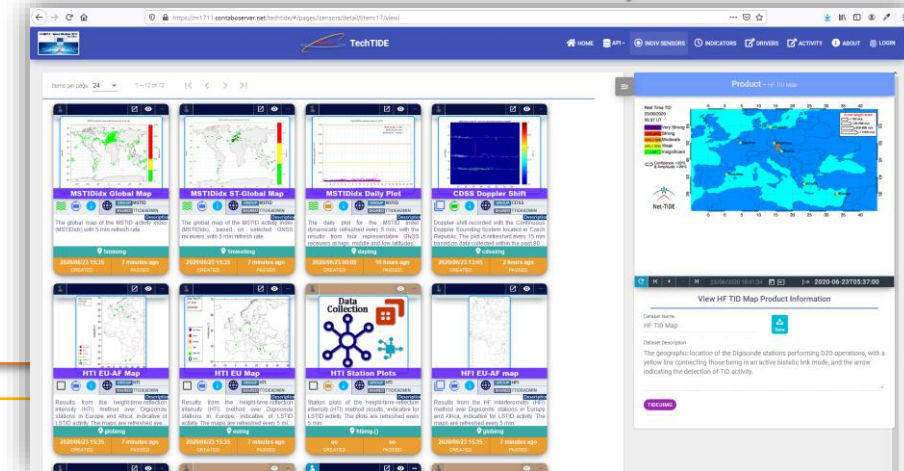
https://m1711.contaboserver.net/techtide/#/pages/sensors/detail/item17/view

TechTIDE

HOME API INDIV SENSORS INDICATORS DRIVERS ACTIVITY ABOUT LOGIN

Items per page: 24 1 – 12 of 12

MSTIDidx Global Map
The global map of the MSTID activity index (MSTIDidx) with 5 min refresh rate.
Smsemg
2020/06/23 15:35 CREATED 7 minutes ago PASSED

MSTIDidx ST-Global Map
The global map of the MSTID activity index (MSTIDidx), based on selected GNSS receivers, with 5 min refresh rate.
Smsemg
2020/06/23 15:35 CREATED 7 minutes ago PASSED

MSTIDidx Daily Plot
The daily plot for the MSTIDidx index dynamically refreshed every 5 min, with results from four representative GNSS receivers at high, middle and low latitudes.
dayimg
2020/06/23 05:00 CREATED 10 hours ago PASSED

CDSS Doppler Shift
Doppler shift recorded with the Continuous Doppler Sounding System located in Czech Republic. The plot is refreshed every 15 min based on data collected within the past 90...
cdssimg
2020/06/23 13:45 CREATED 2 hours ago PASSED

HTI EU-AF Map
Results from the height-time-reflection intensity (HTI) method over Digisonde stations in Europe and Africa, indicative of LSTID activity. The maps are refreshed eve...
gisimg
2020/06/23 15:35 CREATED 7 minutes ago PASSED

HTI EU Map
Results from the height-time-reflection intensity (HTI) method over Digisonde stations in Europe, indicative of LSTID activity. The maps are refreshed every 5 mi...
euimg
2020/06/23 15:35 CREATED 7 minutes ago PASSED

Data Collection
HTI Station Plots
Station plots of the height-time-reflection intensity (HTI) method results, indicative for LSTID activity. The plots are refreshed every 5 min.
htimg.()
no CREATED no PASSED

HFI EU-AF map
Results from the HF interferometry (HFI) method over Digisonde stations in Europe and Africa, indicative for LSTID activity. The maps are refreshed every 5 mi...
2020/06/23 15:35 CREATED 7 minutes ago PASSED

Product - HF TID Map
Real Time TID
23/06/2020
Very Strong
Strong
Moderate
Weak
Insignificant
Net-TIDE

2020-06-23T05:37:00

View HF TID Map Product Information
Dataset Name
HF TID Map
Save
Dataset Description
The geographic location of the Digisonde stations performing DZD operations, with a yellow line connecting those being in an active bistatic link mode, and the arrow indicating the detection of TID activity.
TIDEHMG